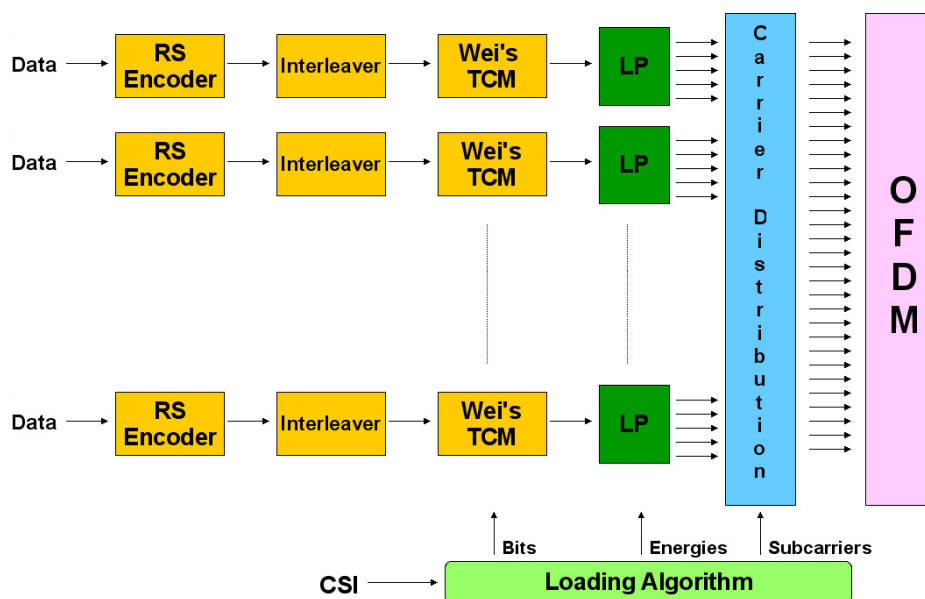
Data
RS Encoder
Interleaver
Wei's TCM
LP

Data
RS Encoder
Interleaver
Wei's TCM
LP

Data
RS Encoder
Interleaver
Wei's TCM
LP

Carrier Distribution

OFDM

Bits
Energies
Subcarriers

CSI
Loading Algorithm